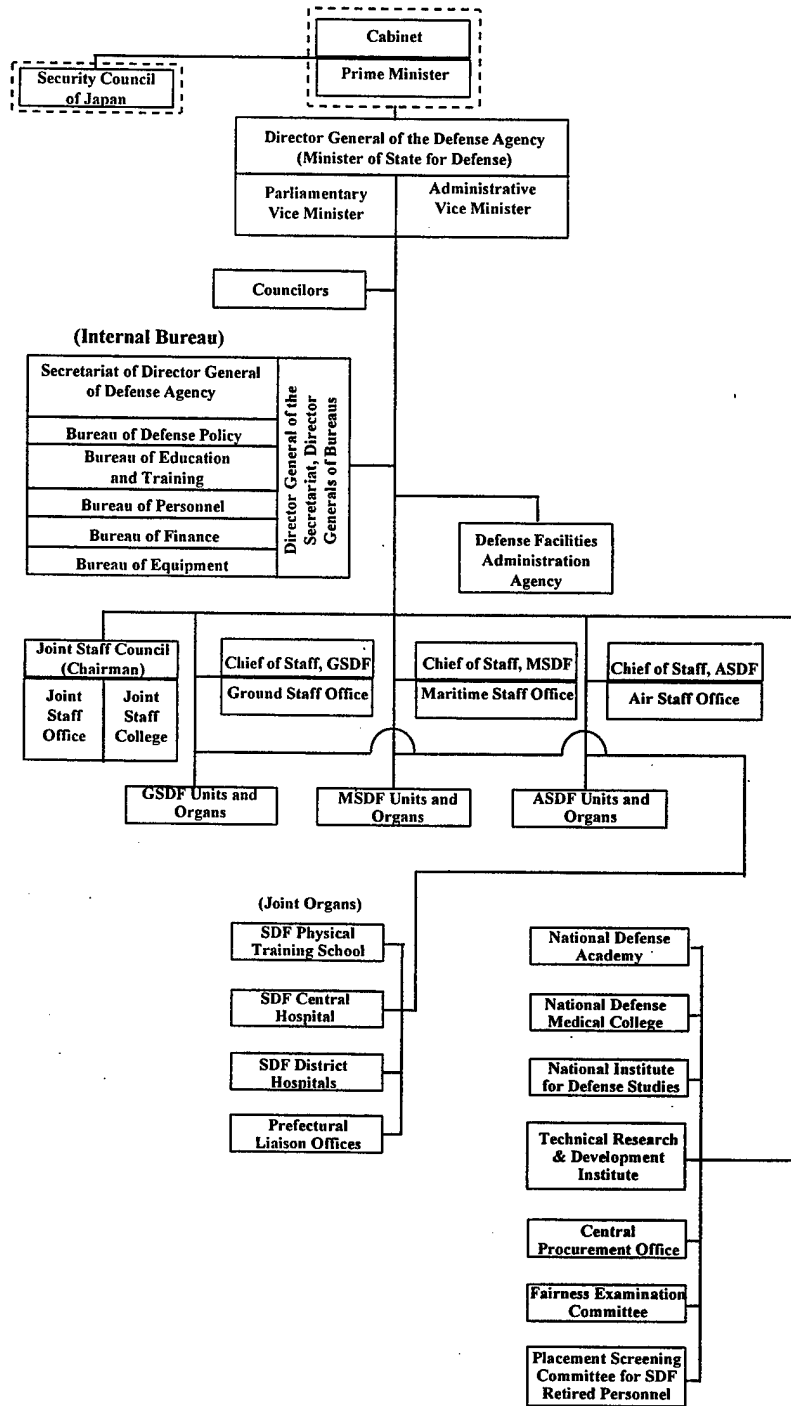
Cabinet

Prime Minister

Security Council of Japan

Director General of the Defense Agency (Minister of State for Defense)

Parliamentary Vice Minister

Administrative Vice Minister

Councilors

(Internal Bureau)

Secretariat of Director General of Defense Agency

Bureau of Defense Policy

Bureau of Education and Training

Bureau of Personnel

Bureau of Finance

Bureau of Equipment

Director General of the Secretariat, Director Generals of Bureaus

Defense Facilities Administration Agency

Joint Staff Council (Chairman)

Joint Staff Office

Joint Staff College

Chief of Staff, GSDF

Ground Staff Office

Chief of Staff, MSDF

Maritime Staff Office

Chief of Staff, ASDF

Air Staff Office

GSDF Units and Organs

MSDF Units and Organs

ASDF Units and Organs

(Joint Organs)

SDF Physical Training School

SDF Central Hospital

SDF District Hospitals

Prefectural Liaison Offices

National Defense Academy

National Defense Medical College

National Institute for Defense Studies

Technical Research & Development Institute

Central Procurement Office

Fairness Examination Committee

Placement Screening Committee for SDF Retired Personnel